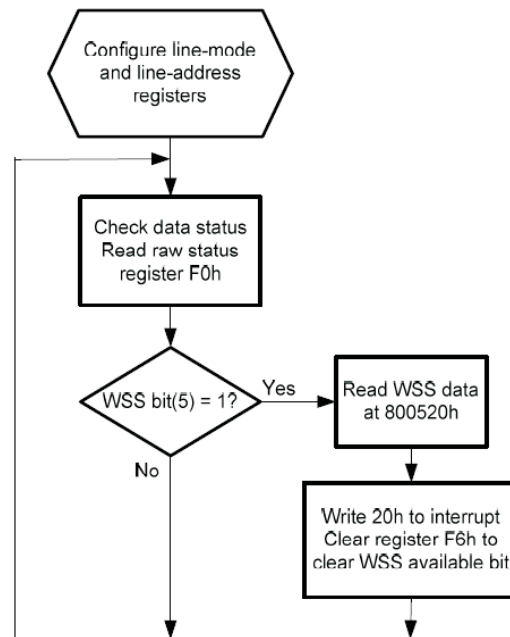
Configure line-mode and line-address registers

Check data status Read raw status register F0h

WSS bit(5) = 1?

Yes

No

Read WSS data at 800520h

Write 20h to interrupt Clear register F6h to clear WSS available bit